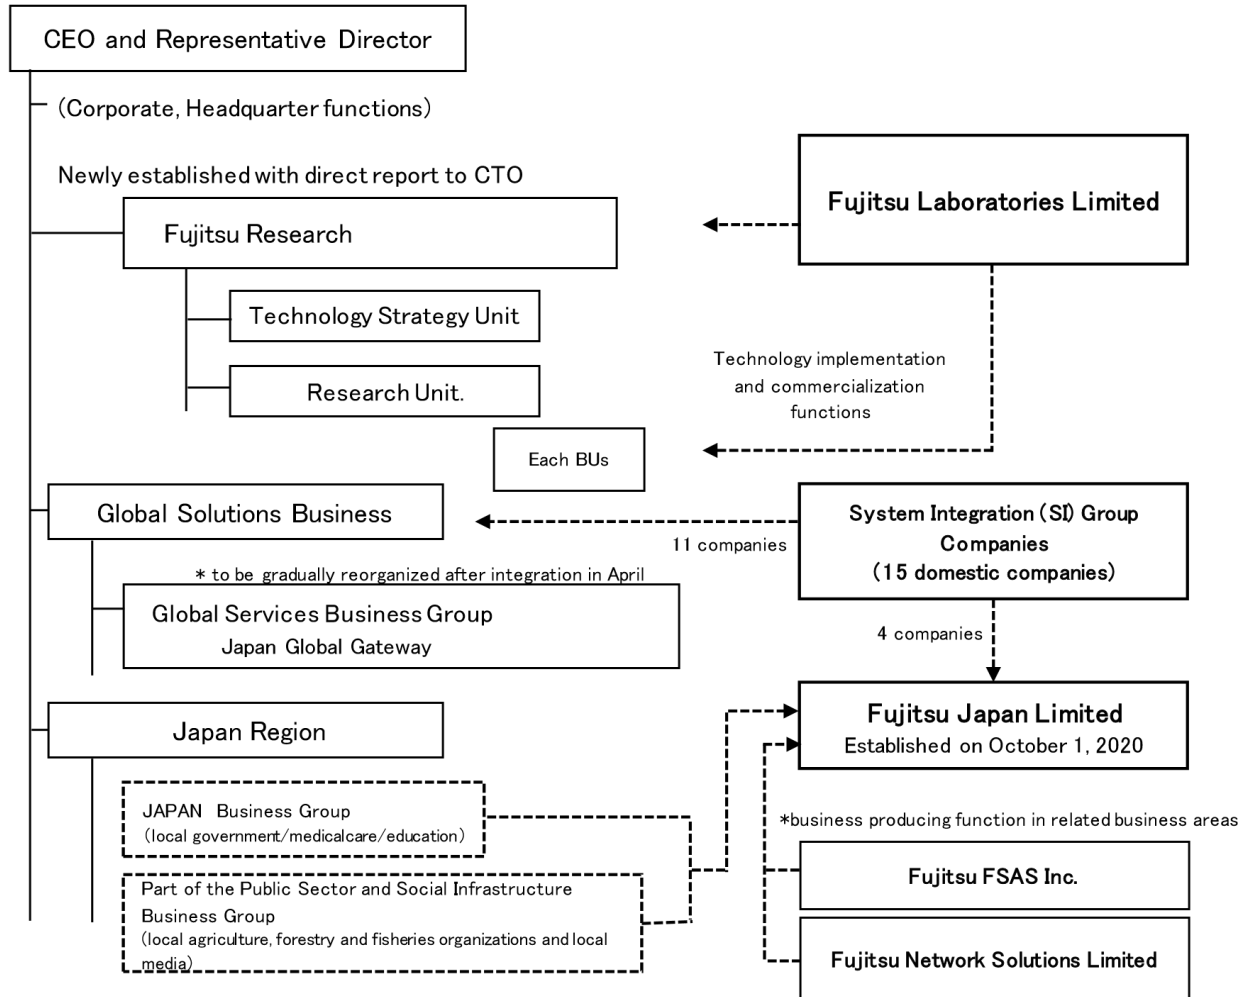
CEO and Representative Director

(Corporate, Headquarter functions)

Newly established with direct report to CTO

Fujitsu Research

Technology Strategy Unit

Research Unit.

Fujitsu Laboratories Limited

Technology implementation and commercialization functions

Each BUs

Global Solutions Business

\* to be gradually reorganized after integration in April

Global Services Business Group
Japan Global Gateway

11 companies

System Integration (SI) Group Companies
(15 domestic companies)

4 companies

Japan Region

Fujitsu Japan Limited
Established on October 1, 2020

JAPAN Business Group
(local government/medicalcare/education)

\*business producing function in related business areas

Part of the Public Sector and Social Infrastructure Business Group
(local agriculture, forestry and fisheries organizations and local media)

Fujitsu FSAS Inc.

Fujitsu Network Solutions Limited